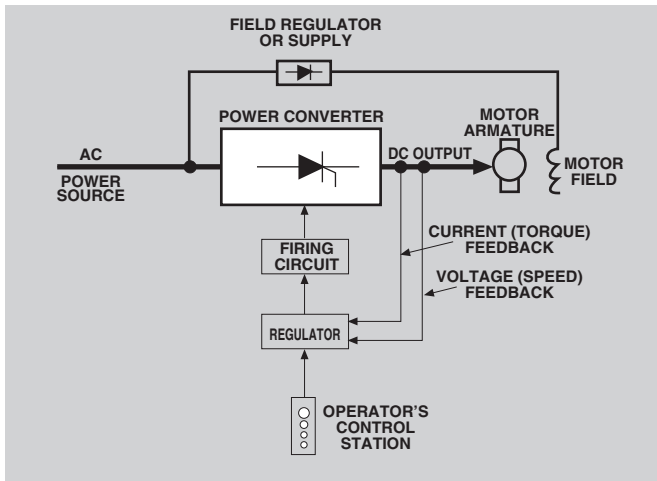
FIELD REGULATOR OR SUPPLY

POWER CONVERTER

MOTOR ARMATURE

AC

POWER SOURCE

DC OUTPUT

MOTOR FIELD

CURRENT (TORQUE) FEEDBACK

FIRING CIRCUIT

VOLTAGE (SPEED) FEEDBACK

REGULATOR

OPERATOR'S CONTROL STATION